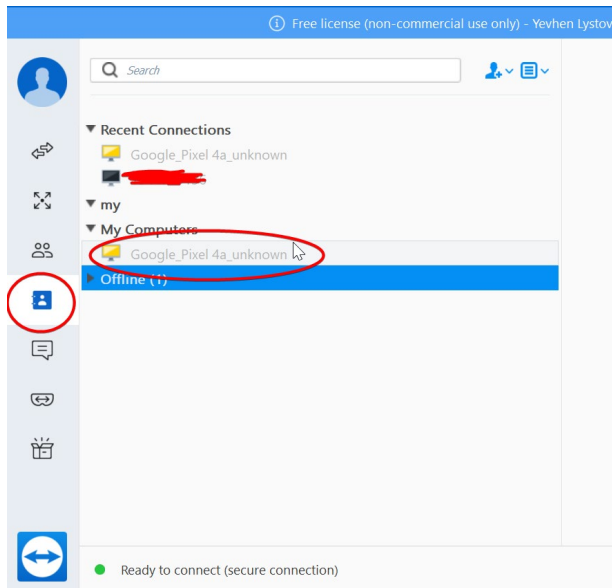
Free license (non-commercial use only) - Yevhen Lystov

Search

Recent Connections
Google_Pixel 4a_unknown
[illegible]

my

My Computers
Google_Pixel 4a_unknown

Offline (1)

Ready to connect (secure connection)